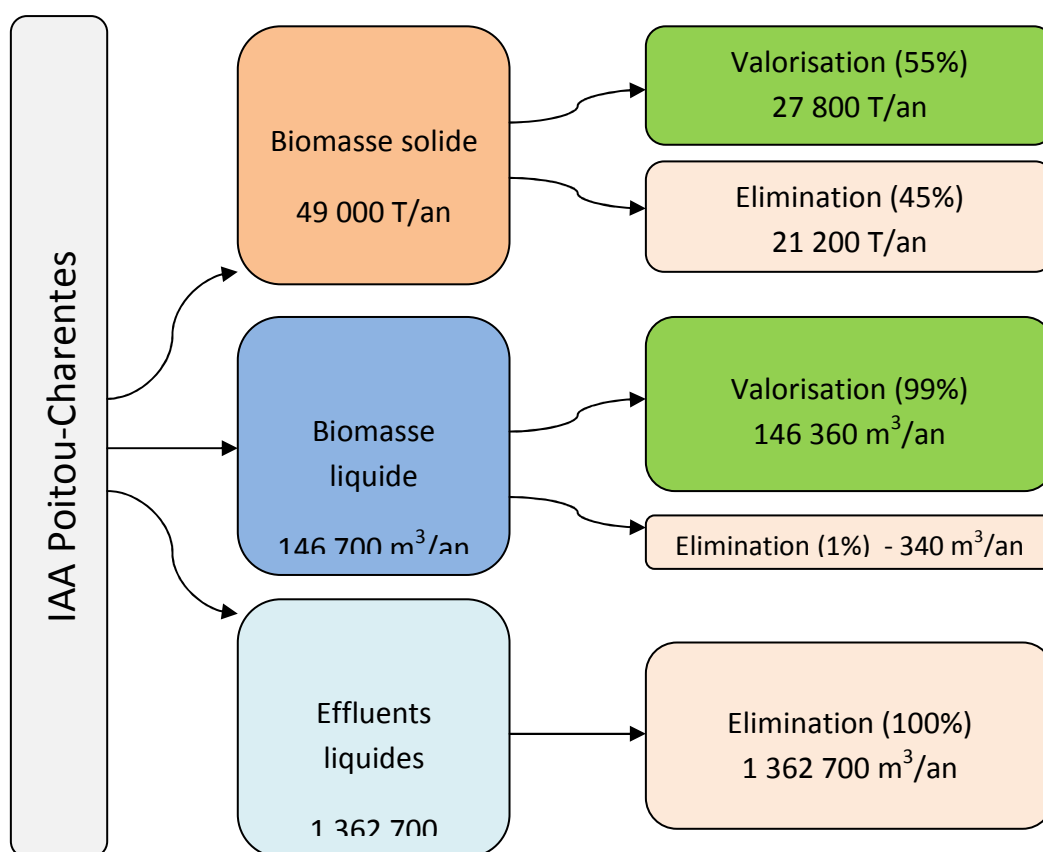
IAA Poitou-Charentes

Biomasse solide

49 000 T/an

Valorisation (55%)
27 800 T/an

Elimination (45%)
21 200 T/an

Biomasse liquide

146 700 $m^3$/an

Valorisation (99%)
146 360 $m^3$/an

Elimination (1%) - 340 $m^3$/an

Effluents liquides

1 362 700

Elimination (100%)
1 362 700 $m^3$/an